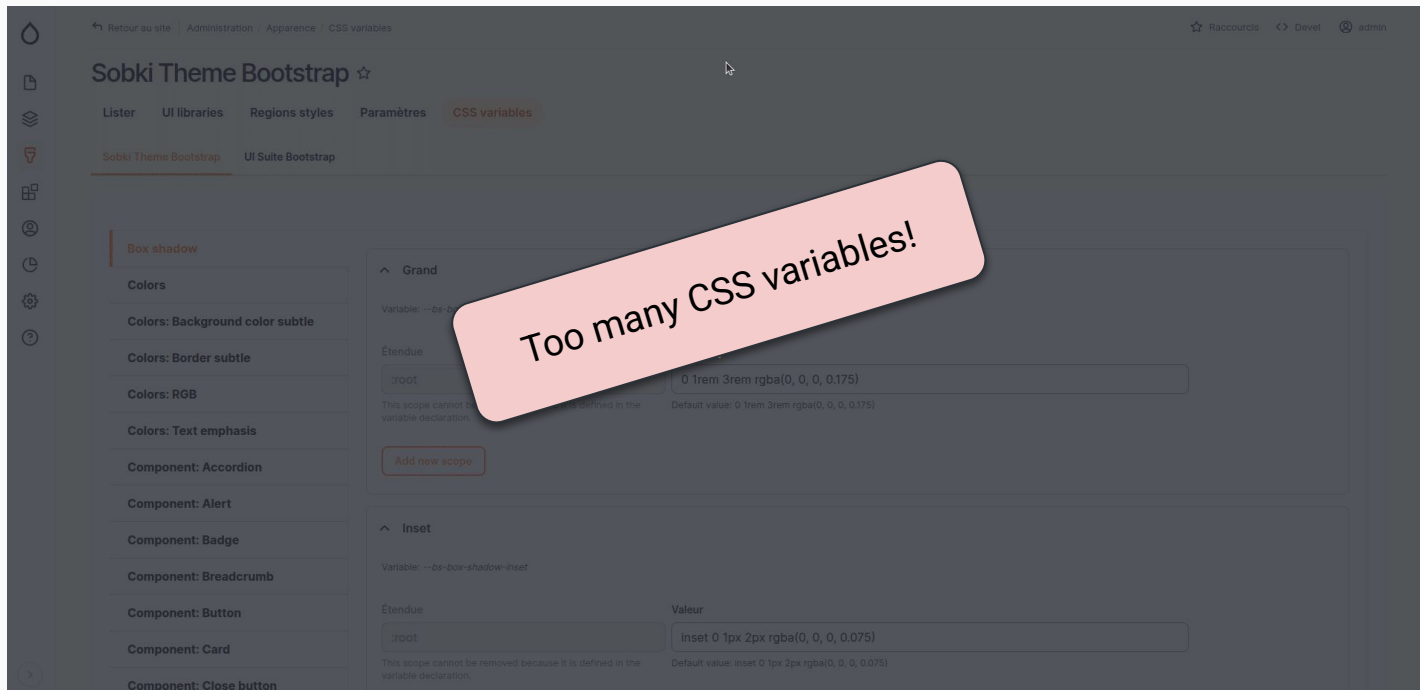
Retour au site / Administration / Apparence / CSS variables

Raccourcis <> Devel admin

Sobki Theme Bootstrap ☆

Lister UI libraries Regions styles Paramètres CSS variables

Sobki Theme Bootstrap UI Suite Bootstrap

Box shadow
Colors
Colors: Background color subtle
Colors: Border subtle
Colors: RGB
Colors: Text emphasis
Component: Accordion
Component: Alert
Component: Badge
Component: Breadcrumb
Component: Button
Component: Card
Component: Close button

^ Grand

Variable: --bs-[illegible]

Étendue

:root

This scope cannot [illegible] is defined in the variable declaration.

0 1rem 3rem rgba(0, 0, 0, 0.175)

Default value: 0 1rem 3rem rgba(0, 0, 0, 0.175)

Add new scope

Too many CSS variables!

^ Inset

Variable: --bs-box-shadow-inset

Étendue

:root

This scope cannot be removed because it is defined in the variable declaration.

Valeur

inset 0 1px 2px rgba(0, 0, 0, 0.075)

Default value: inset 0 1px 2px rgba(0, 0, 0, 0.075)